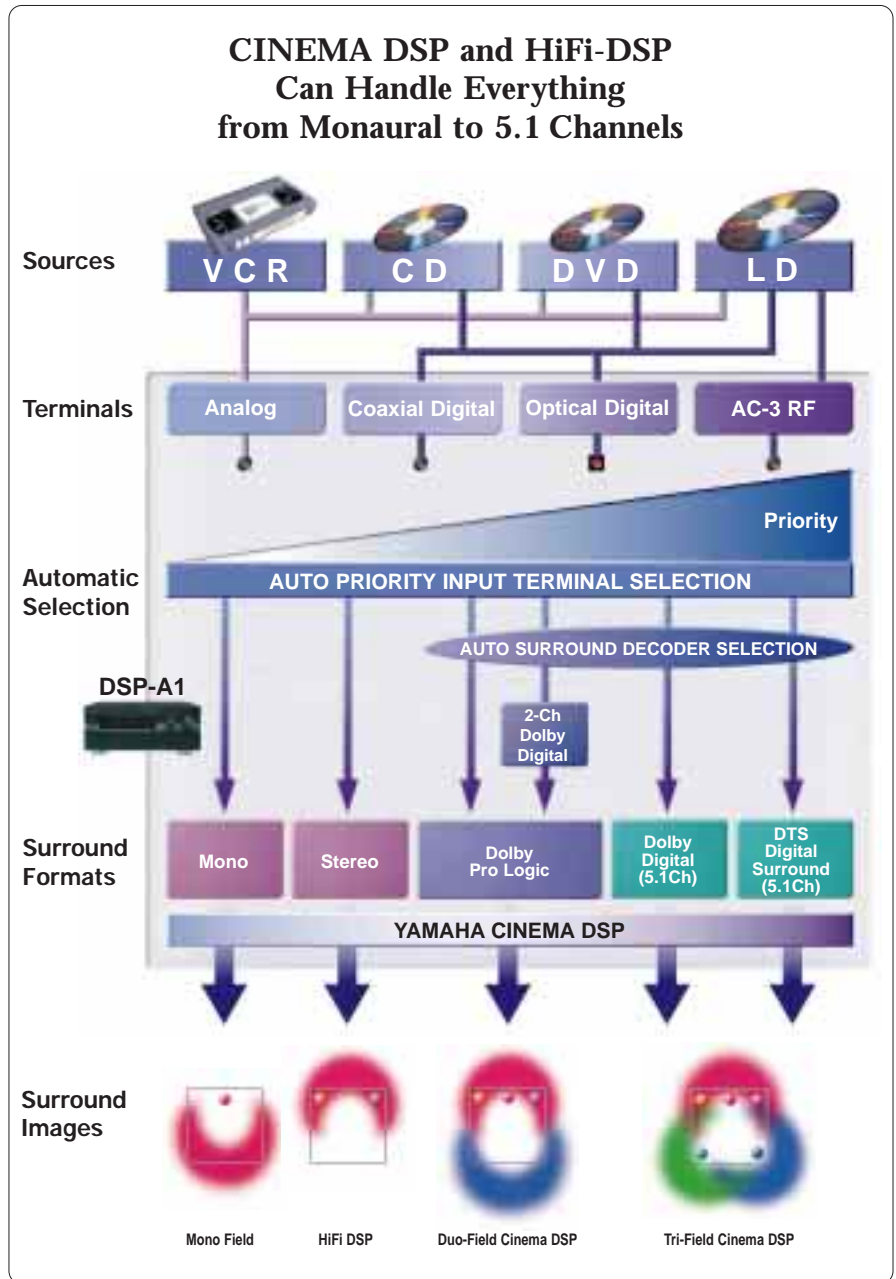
CINEMA DSP and HiFi-DSP Can Handle Everything from Monaural to 5.1 Channels

Sources

V C R

C D

D V D

L D

Terminals

Analog

Coaxial Digital

Optical Digital

AC-3 RF

Priority

Automatic Selection

AUTO PRIORITY INPUT TERMINAL SELECTION

AUTO SURROUND DECODER SELECTION

DSP-A1

2-Ch Dolby Digital

Surround Formats

Mono

Stereo

Dolby Pro Logic

Dolby Digital (5.1Ch)

DTS Digital Surround (5.1Ch)

YAMAHA CINEMA DSP

Surround Images

Mono Field

HiFi DSP

Duo-Field Cinema DSP

Tri-Field Cinema DSP